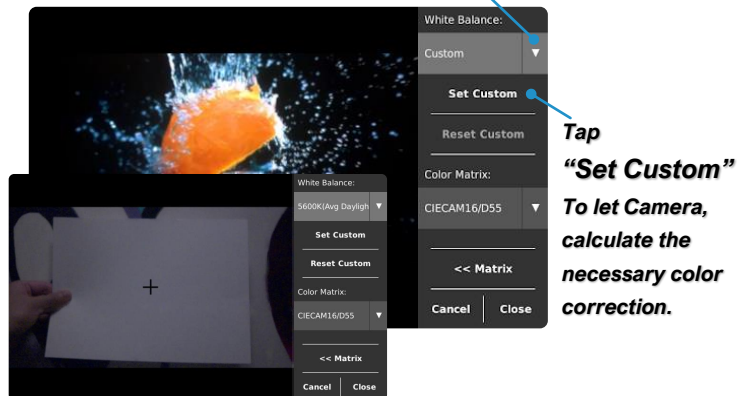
White Balance:

Custom

Set Custom

Reset Custom

Color Matrix:

CIECAM16/D55

<< Matrix

Cancel

Close

White Balance:

5600K(Avg Dayligh

Set Custom

Reset Custom

Color Matrix:

CIECAM16/D55

<< Matrix

Cancel

Close

Tap

"Set Custom"

To let Camera, calculate the necessary color correction.